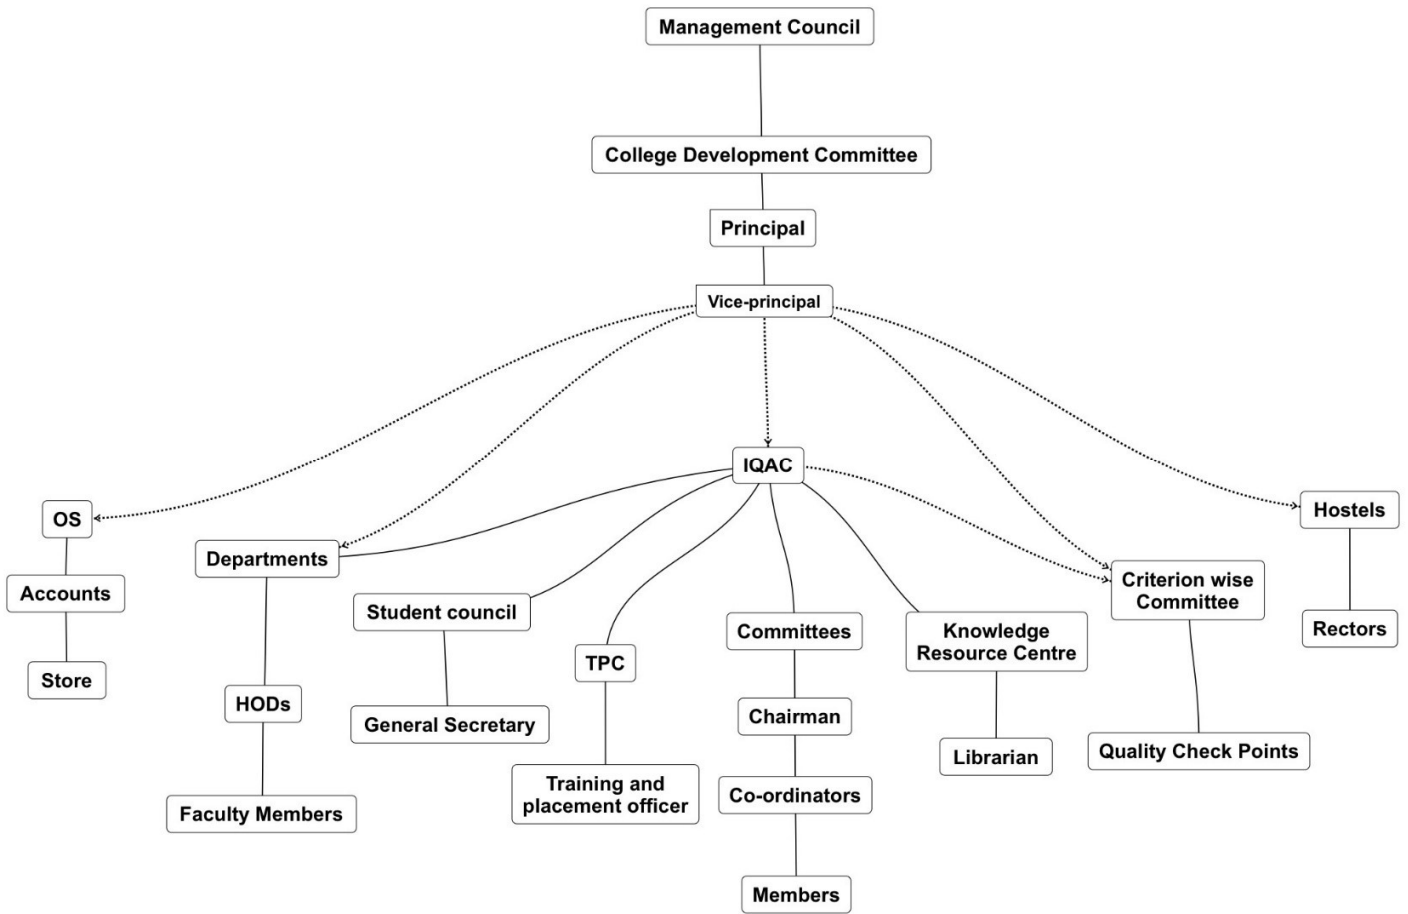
Management Council

College Development Committee

Principal

Vice-principal

IQAC

OS

Accounts

Store

Departments

HODs

Faculty Members

Student council

General Secretary

TPC

Training and placement officer

Committees

Chairman

Co-ordinators

Members

Knowledge Resource Centre

Librarian

Criterion wise Committee

Quality Check Points

Hostels

Rectors